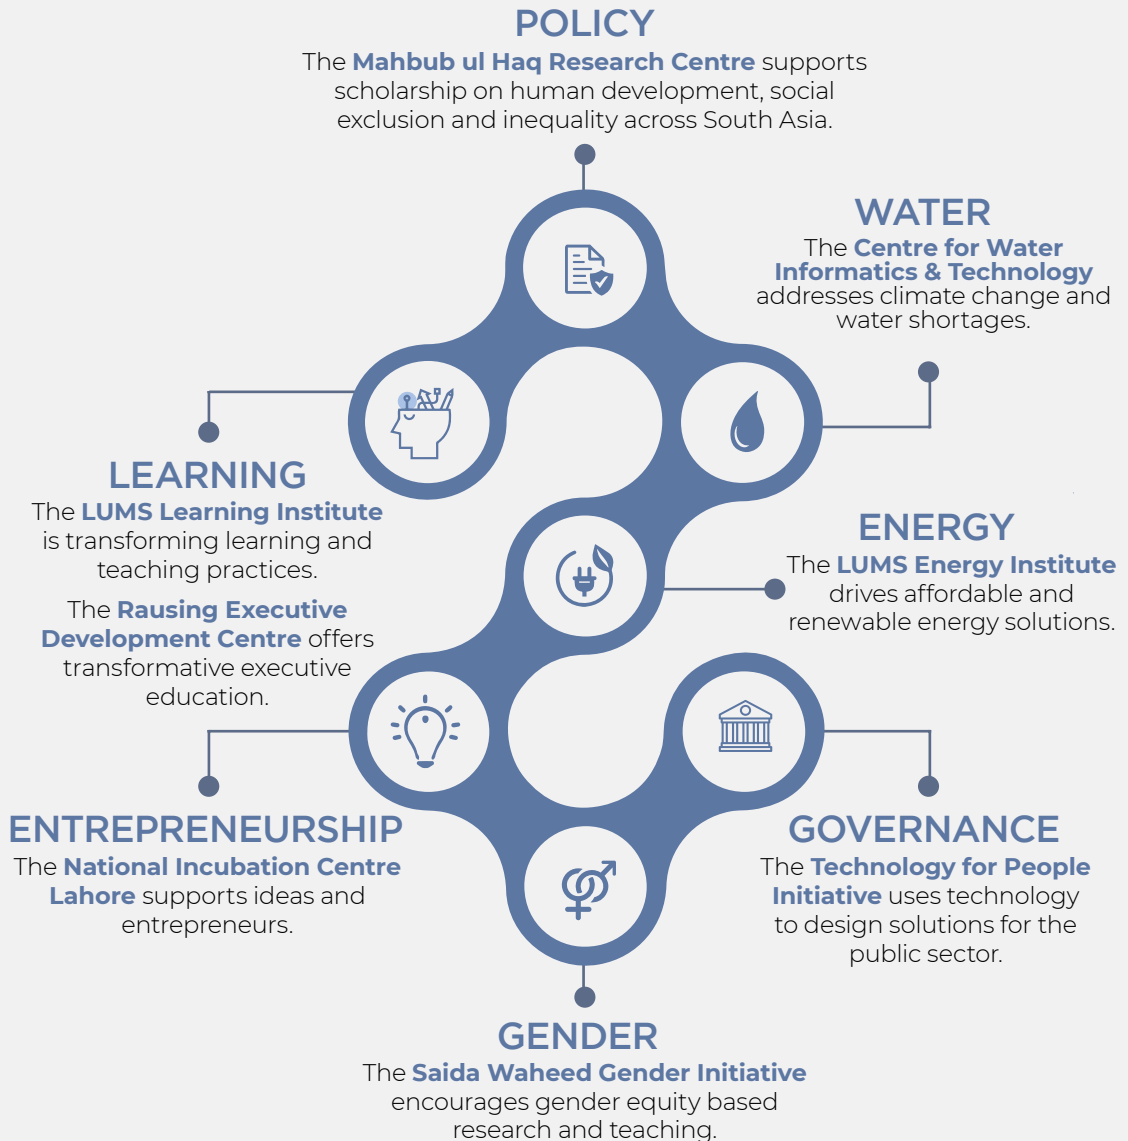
POLICY
The Mahbub ul Haq Research Centre supports scholarship on human development, social exclusion and inequality across South Asia.

WATER
The Centre for Water Informatics & Technology addresses climate change and water shortages.

LEARNING
The LUMS Learning Institute is transforming learning and teaching practices.

The Rausing Executive Development Centre offers transformative executive education.

ENERGY
The LUMS Energy Institute drives affordable and renewable energy solutions.

ENTREPRENEURSHIP
The National Incubation Centre Lahore supports ideas and entrepreneurs.

GOVERNANCE
The Technology for People Initiative uses technology to design solutions for the public sector.

GENDER
The Saida Waheed Gender Initiative encourages gender equity based research and teaching.